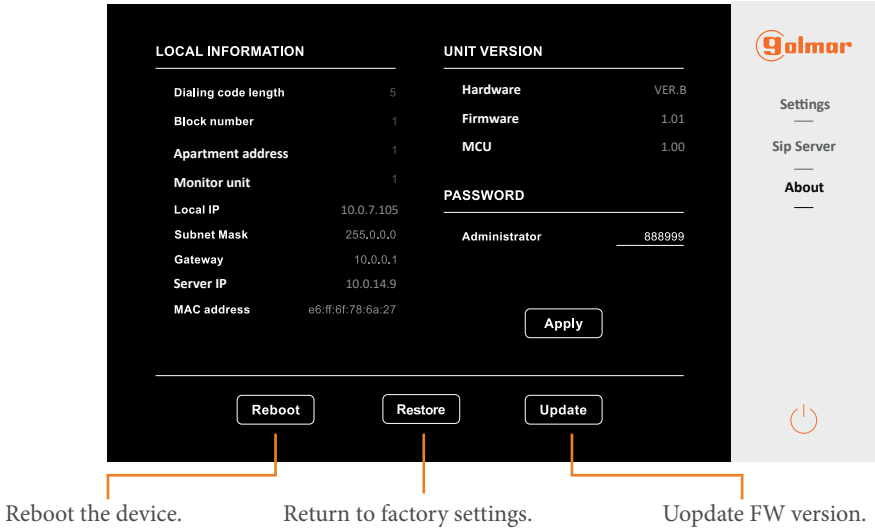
LOCAL INFORMATION

| | |
|---|---|
| Dialing code length | 5 |
| Block number | 1 |
| Apartment address | 1 |
| Monitor unit | 1 |
| Local IP | 10.0.7.105 |
| Subnet Mask | 255.0.0.0 |
| Gateway | 10.0.0.1 |
| Server IP | 10.0.14.9 |
| MAC address | e6:ff:6f:78:6a:27 |

UNIT VERSION

| | |
|---|---|
| Hardware | VER.B |
| Firmware | 1.01 |
| MCU | 1.00 |

PASSWORD

Administrator 888999

Apply

Reboot Restore Update

golmar

Settings

Sip Server

About

Reboot the device.

Return to factory settings.

Uopdate FW version.